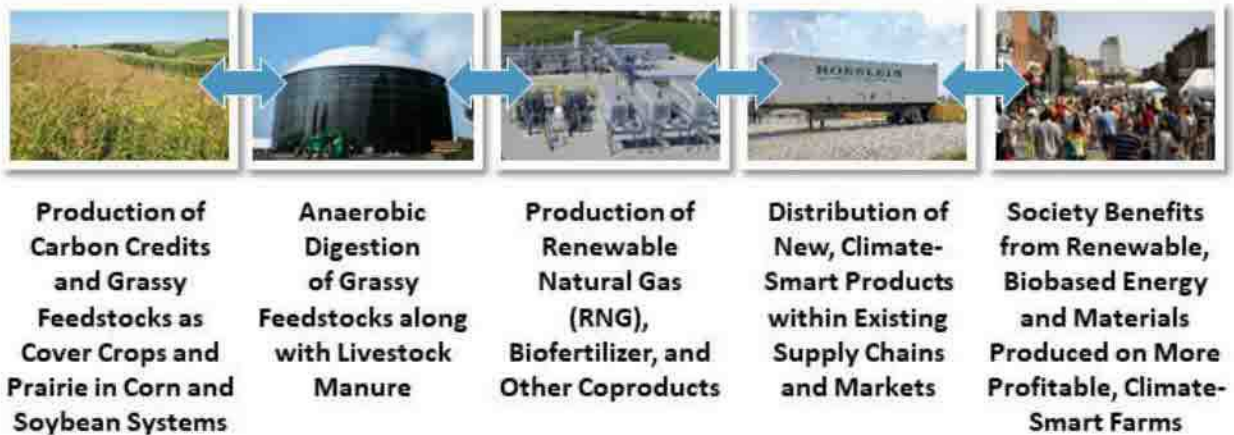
HOESLEIN

Production of Carbon Credits and Grassy Feedstocks as Cover Crops and Prairie in Corn and Soybean Systems

Anaerobic Digestion of Grassy Feedstocks along with Livestock Manure

Production of Renewable Natural Gas (RNG), Biofertilizer, and Other Coproducts

Distribution of New, Climate-Smart Products within Existing Supply Chains and Markets

Society Benefits from Renewable, Biobased Energy and Materials Produced on More Profitable, Climate-Smart Farms